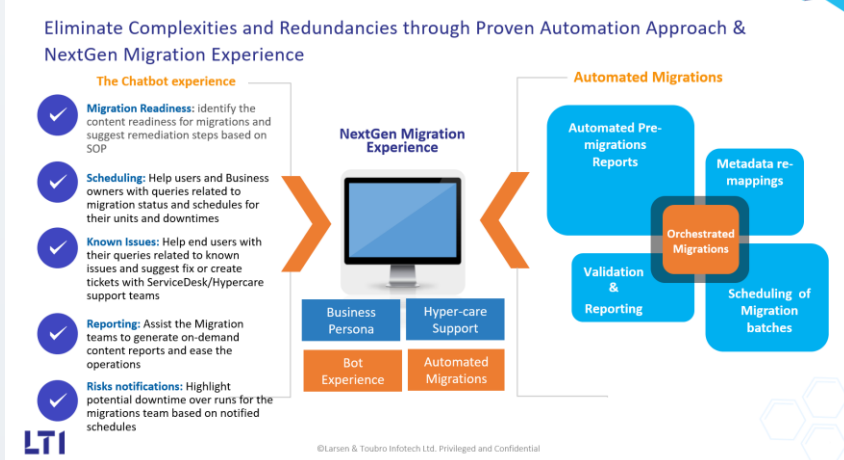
Eliminate Complexities and Redundancies through Proven Automation Approach & NextGen Migration Experience

The Chatbot experience

Migration Readiness: identify the content readiness for migrations and suggest remediation steps based on SOP

Scheduling: Help users and Business owners with queries related to migration status and schedules for their units and downtimes

Known Issues: Help end users with their queries related to known issues and suggest fix or create tickets with ServiceDesk/Hypercare support teams

Reporting: Assist the Migration teams to generate on-demand content reports and ease the operations

Risks notifications: Highlight potential downtime over runs for the migrations team based on notified schedules

NextGen Migration Experience

Business Persona

Hyper-care Support

Bot Experience

Automated Migrations

Automated Migrations

Automated Pre-migrations Reports

Metadata re-mappings

Orchestrated Migrations

Validation & Reporting

Scheduling of Migration batches

LTI

©Larsen & Toubro Infotech Ltd. Privileged and Confidential